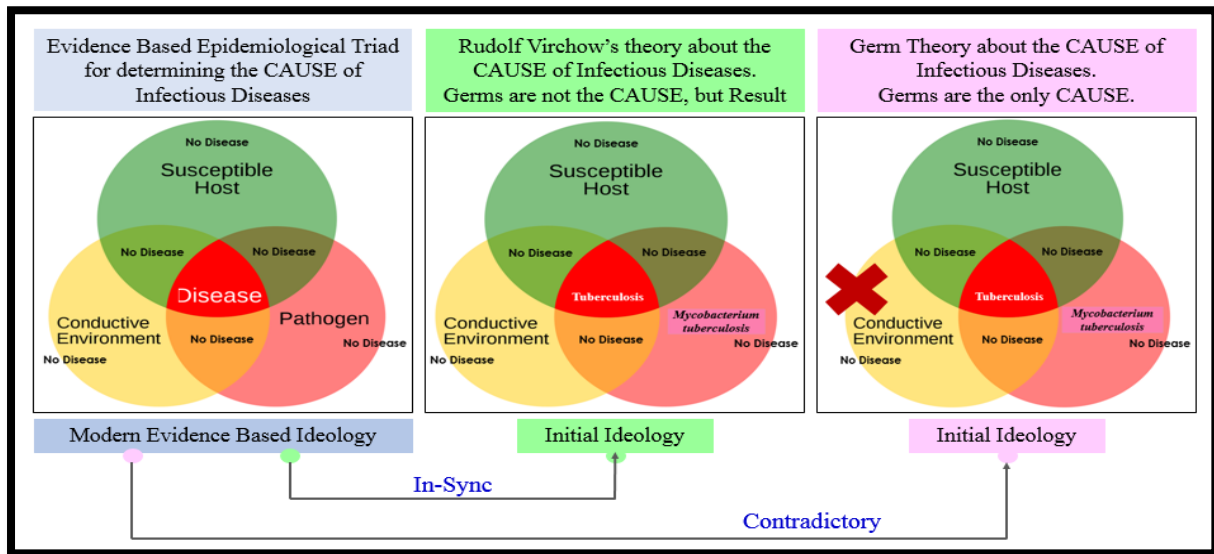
Evidence Based Epidemiological Triad for determining the CAUSE of Infectious Diseases

No Disease
Susceptible Host
No Disease
No Disease
Disease
Conductive Environment
No Disease
Pathogen
No Disease
No Disease

Modern Evidence Based Ideology

Rudolf Virchow's theory about the CAUSE of Infectious Diseases. Germs are not the CAUSE, but Result

No Disease
Susceptible Host
No Disease
No Disease
Tuberculosis
Conductive Environment
No Disease
Mycobacterium tuberculosis
No Disease
No Disease

Initial Ideology

Germ Theory about the CAUSE of Infectious Diseases. Germs are the only CAUSE.

No Disease
Susceptible Host
No Disease
No Disease
Tuberculosis
Conductive Environment
No Disease
Mycobacterium tuberculosis
No Disease
No Disease

Initial Ideology

In-Sync

Contradictory